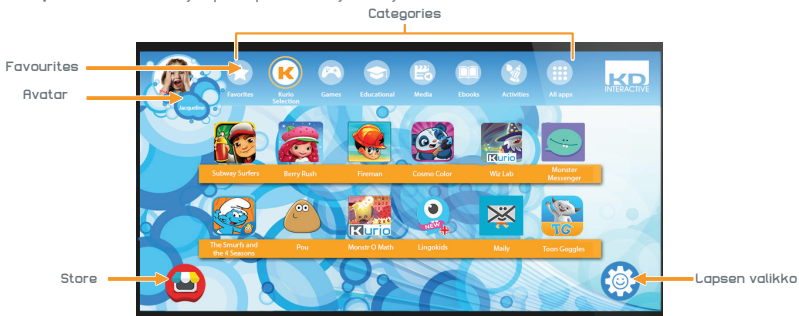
Categories

Favourites

Avatar

Jacqueline

Favorites

K

Kurio Selection

Games

Educational

Media

Ebooks

Activities

All apps

KD INTERACTIVE

Subway Surfers

Berry Rush

Fireman

Cosmo Color

Kurio

Wiz Lab

Monster Messenger

The Smurfs and the 4 Seasons

Pou

Kurio

Monste O Math

NEW

Lingokids

Maily

TG

Toon Goggles

Store

Lapsen valikko